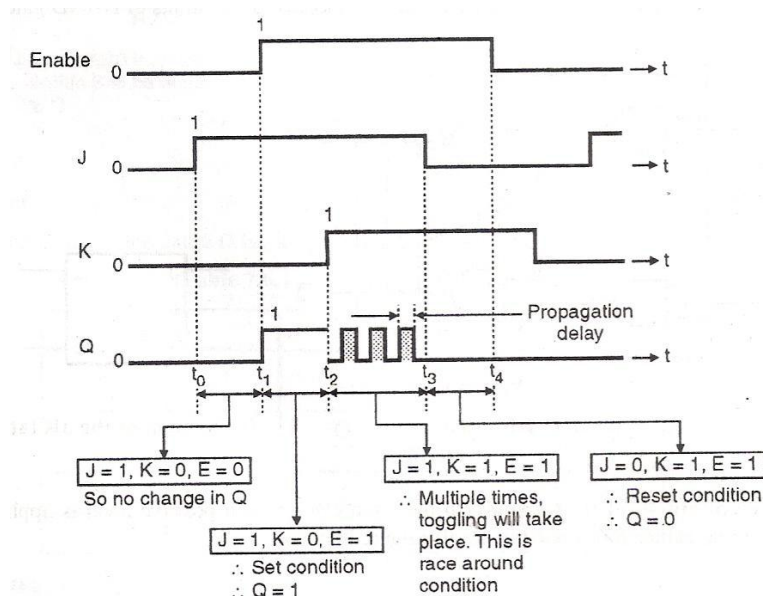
Enable
1
0
t

J
1
0
t

K
1
0
t

Q
1
0
t

Propagation delay

$t_0$ $t_1$ $t_2$ $t_3$ $t_4$

J = 1, K = 0, E = 0
So no change in Q

J = 1, K = 0, E = 1
∴ Set condition
∴ Q = 1

J = 1, K = 1, E = 1
∴ Multiple times, toggling will take place. This is race around condition

J = 0, K = 1, E = 1
∴ Reset condition
∴ Q = 0